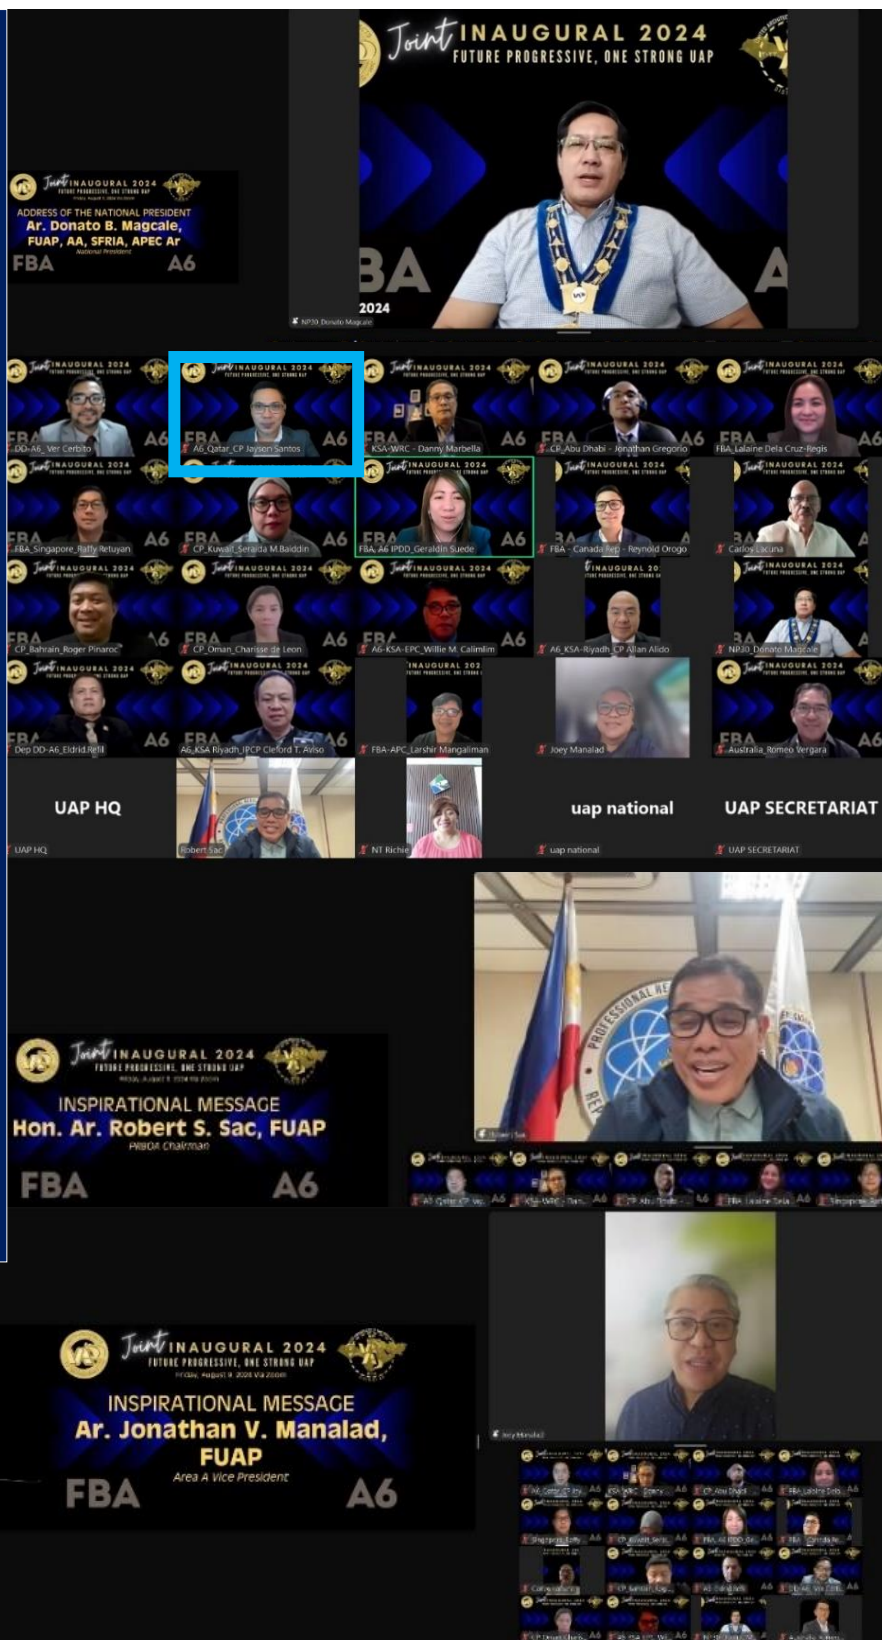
Joint INAUGURAL 2024
FUTURE PROGRESSIVE, ONE STRONG UAP

BA
2024
NP30_Donato Magcale

Joint INAUGURAL 2024
FUTURE PROGRESSIVE, ONE STRONG UAP
Friday, August 9, 2024 via Zoom
ADDRESS OF THE NATIONAL PRESIDENT
Ar. Donato B. Magcale, FUAP, AA, SFRIA, APEC Ar
National President
FBA A6

DD-A6_Ver Cerbito
A6_Qatar_CP Jayson Santos
KSA-WRC - Danny Marbella
CP_Abu Dhabi - Jonathan Gregorio
FBA_Lalaine Dela Cruz-Regis
FBA_Singapore_Raffy Retuyan
CP_Kuwait_Seraida M.Baiddin
FBA_A6 IPDD_Geraldin Suede
FBA - Canada Rep - Reynold Orogo
Carlos Lacuna
CP_Bahrain_Roger Pinaroc
CP_Oman_Charisse de Leon
A6-KSA-EPC_Willie M. Calimlim
A6_KSA-Riyadh_CP Allan Alido
NP30_Donato Magcale
Dep DD-A6_Eldrid Refil
A6_KSA Riyadh_IPCP Cleford T. Aviso
FBA-APC_Larshir Mangaliman
Joey Manalad
Australia_Romeo Vergara
UAP HQ
UAP HQ
Robert Sac
NT Richie
uap national
uap national
UAP SECRETARIAT
UAP SECRETARIAT

Joint INAUGURAL 2024
FUTURE PROGRESSIVE, ONE STRONG UAP
Friday, August 9, 2024 via Zoom
INSPIRATIONAL MESSAGE
Hon. Ar. Robert S. Sac, FUAP
PRBOA Chairman
FBA A6

Joint INAUGURAL 2024
FUTURE PROGRESSIVE, ONE STRONG UAP
Friday, August 9, 2024 via Zoom
INSPIRATIONAL MESSAGE
Ar. Jonathan V. Manalad, FUAP
Area A Vice President
FBA A6